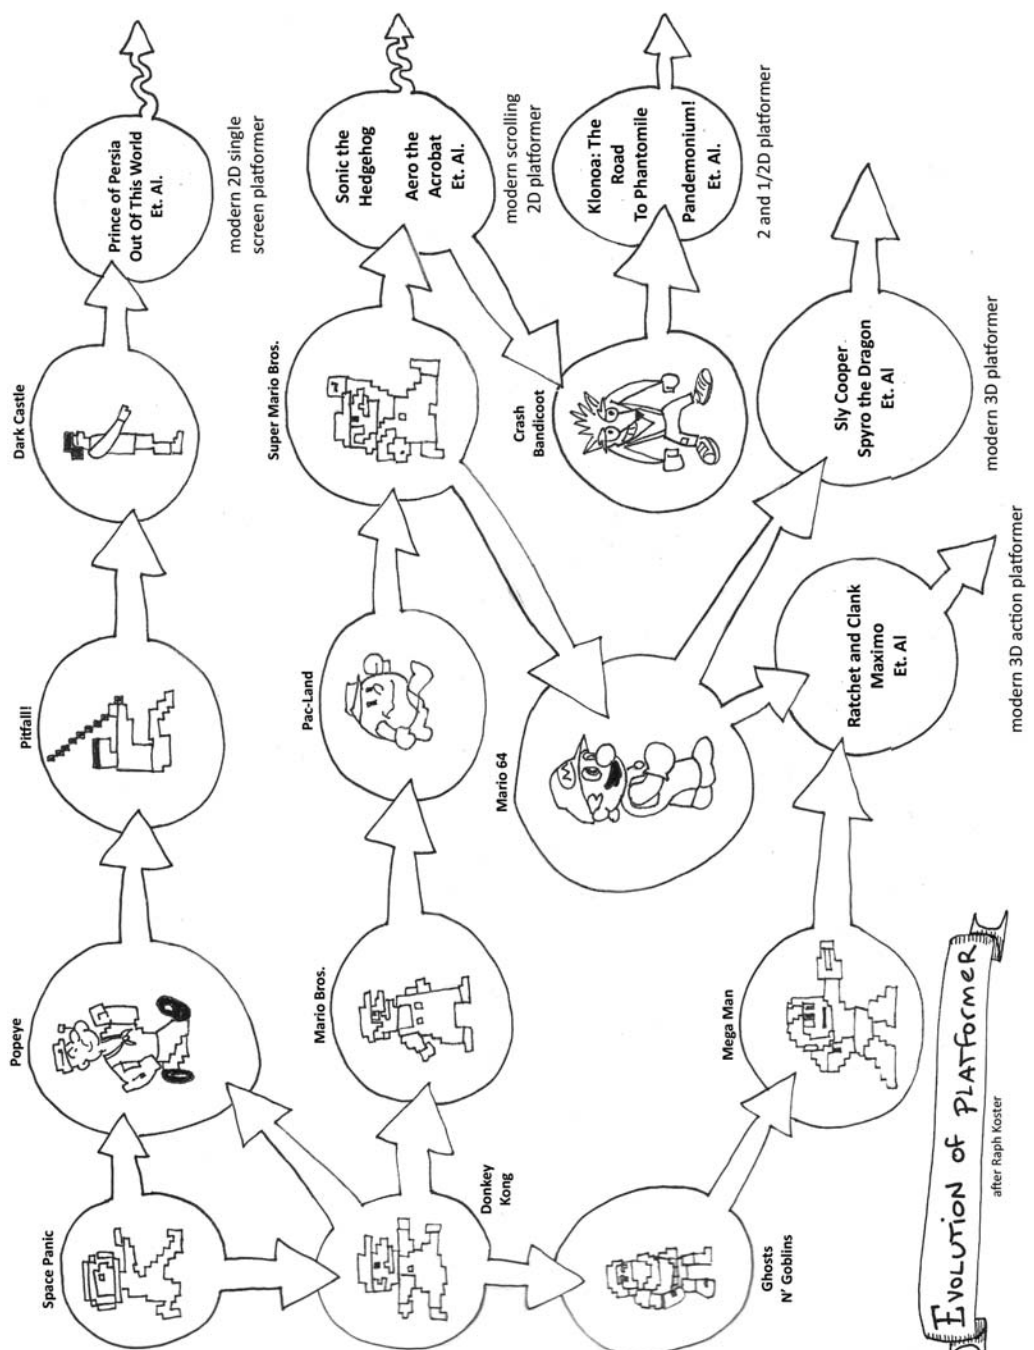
Evolution of Platformer
after Raph Koster

Space Panic

Popeye

Pitfall!

Dark Castle

Prince of Persia
Out Of This World
Et. Al.

modern 2D single screen platformer

Donkey Kong

Mario Bros.

Pac-Land

Super Mario Bros.

Sonic the Hedgehog
Aero the Acrobat
Et. Al.

modern scrolling 2D platformer

Crash Bandicoot

Klonoa: The Road To Phantomile
Pandemonium!
Et. Al.

2 and 1/2D platformer

Mario 64

Sly Cooper
Spyro the Dragon
Et. Al

modern 3D platformer

Ghosts N' Goblins

Mega Man

Ratchet and Clank
Maximo
Et. Al

modern 3D action platformer